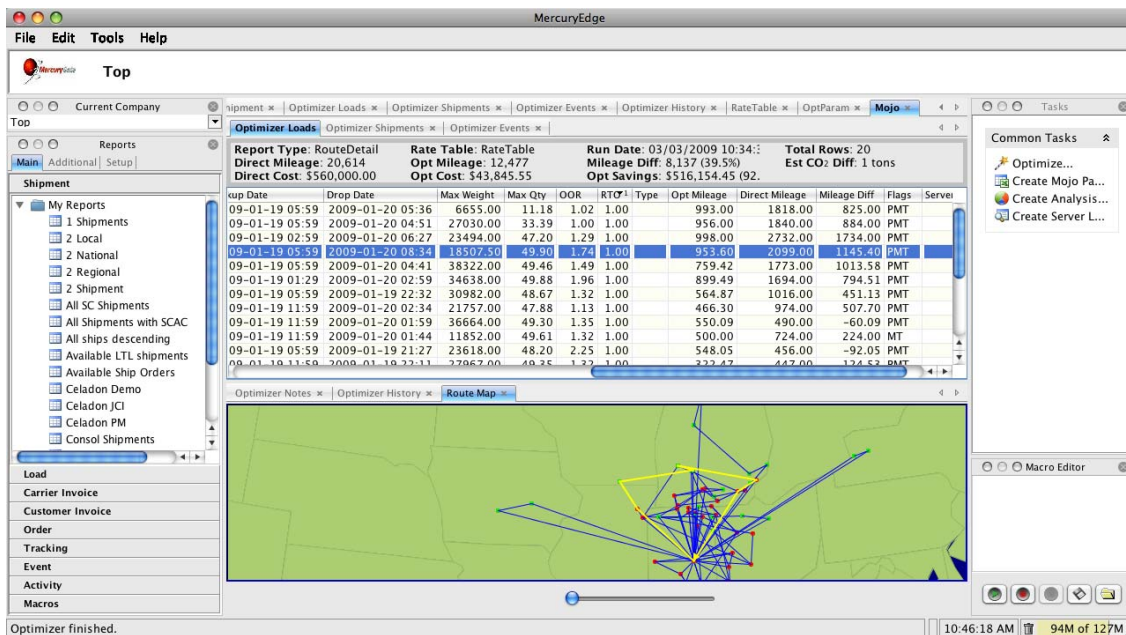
MercuryEdge

File Edit Tools Help

MercuryEdge Top

Current Company
Top

Reports
Main Additional Setup

Shipment

My Reports
1 Shipments
2 Local
2 National
2 Regional
2 Shipment
All SC Shipments
All Shipments with SCAC
All ships descending
Available LTL shipments
Available Ship Orders
Celadon Demo
Celadon JCI
Celadon PM
Consol Shipments

Load
Carrier Invoice
Customer Invoice
Order
Tracking
Event
Activity
Macros

ipment × | Optimizer Loads × | Optimizer Shipments × | Optimizer Events × | Optimizer History × | RateTable × | OptParam × | Mojo ×

Optimizer Loads | Optimizer Shipments × | Optimizer Events ×

Report Type: RouteDetail Rate Table: RateTable Run Date: 03/03/2009 10:34:: Total Rows: 20
Direct Mileage: 20,614 Opt Mileage: 12,477 Mileage Diff: 8,137 (39.5%) Est $CO_2$ Diff: 1 tons
Direct Cost: $560,000.00 Opt Cost: $43,845.55 Opt Savings: $516,154.45 (92.

| kup Date | Drop Date | Max Weight | Max Qty | OOR | RTO | Type | Opt Mileage | Direct Mileage | Mileage Diff | Flags | Server |
|---|---|---|---|---|---|---|---|---|---|---|---|
| 09-01-19 05:59 | 2009-01-20 05:36 | 6655.00 | 11.18 | 1.02 | 1.00 | | 993.00 | 1818.00 | 825.00 | PMT | |
| 09-01-19 05:59 | 2009-01-20 04:51 | 27030.00 | 33.39 | 1.00 | 1.00 | | 956.00 | 1840.00 | 884.00 | PMT | |
| 09-01-19 02:59 | 2009-01-20 06:27 | 23494.00 | 47.20 | 1.29 | 1.00 | | 998.00 | 2732.00 | 1734.00 | PMT | |
| 09-01-19 05:59 | 2009-01-20 08:34 | 18507.50 | 49.90 | 1.74 | 1.00 | | 953.60 | 2099.00 | 1145.40 | PMT | |
| 09-01-19 05:59 | 2009-01-20 04:41 | 38322.00 | 49.46 | 1.49 | 1.00 | | 759.42 | 1773.00 | 1013.58 | PMT | |
| 09-01-19 01:29 | 2009-01-20 02:59 | 34638.00 | 49.88 | 1.96 | 1.00 | | 899.49 | 1694.00 | 794.51 | PMT | |
| 09-01-19 05:59 | 2009-01-19 22:32 | 30982.00 | 48.67 | 1.32 | 1.00 | | 564.87 | 1016.00 | 451.13 | PMT | |
| 09-01-19 11:59 | 2009-01-20 02:34 | 21757.00 | 47.88 | 1.13 | 1.00 | | 466.30 | 974.00 | 507.70 | PMT | |
| 09-01-19 11:59 | 2009-01-20 01:59 | 36664.00 | 49.30 | 1.35 | 1.00 | | 550.09 | 490.00 | -60.09 | PMT | |
| 09-01-19 11:59 | 2009-01-20 01:44 | 11852.00 | 49.61 | 1.32 | 1.00 | | 500.00 | 724.00 | 224.00 | MT | |
| 09-01-19 05:59 | 2009-01-19 21:27 | 23618.00 | 48.20 | 2.25 | 1.00 | | 548.05 | 456.00 | -92.05 | PMT | |

Optimizer Notes × | Optimizer History × | Route Map ×

Tasks
Common Tasks
Optimize...
Create Mojo Pa...
Create Analysis...
Create Server L...

Macro Editor

Optimizer finished.
10:46:18 AM 94M of 127M